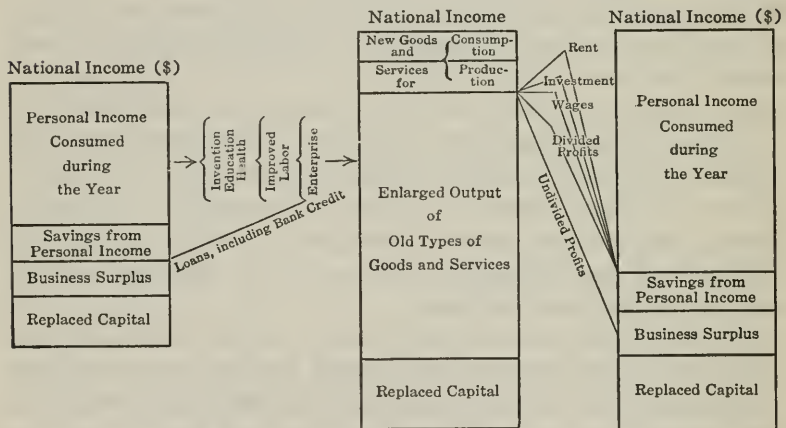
National Income ($)

Personal Income Consumed during the Year

Savings from Personal Income

Business Surplus

Replaced Capital

Invention
Education
Health

Improved
Labor

Enterprise

Loans, including Bank Credit

National Income

New Goods and Services for

Consumption

Production

Enlarged Output of Old Types of Goods and Services

Replaced Capital

Rent

Investment

Wages

Divided Profits

Undivided Profits

National Income ($)

Personal Income Consumed during the Year

Savings from Personal Income

Business Surplus

Replaced Capital